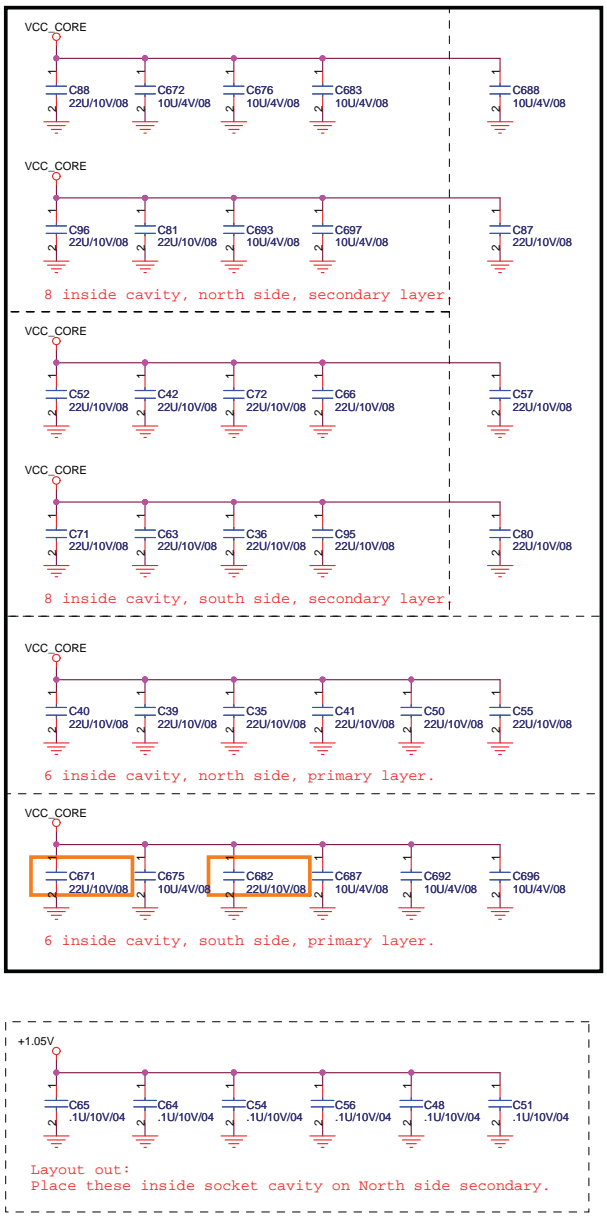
VCC_CORE

1 C88 22U/10V/08 2
1 C672 10U/4V/08 2
1 C676 10U/4V/08 2
1 C683 10U/4V/08 2
1 C688 10U/4V/08 2

VCC_CORE

1 C96 22U/10V/08 2
1 C81 22U/10V/08 2
1 C693 10U/4V/08 2
1 C697 10U/4V/08 2
1 C87 22U/10V/08 2

8 inside cavity, north side, secondary layer

VCC_CORE

1 C52 22U/10V/08 2
1 C42 22U/10V/08 2
1 C72 22U/10V/08 2
1 C66 22U/10V/08 2
1 C57 22U/10V/08 2

VCC_CORE

1 C71 22U/10V/08 2
1 C63 22U/10V/08 2
1 C36 22U/10V/08 2
1 C95 22U/10V/08 2
1 C80 22U/10V/08 2

8 inside cavity, south side, secondary layer

VCC_CORE

1 C40 22U/10V/08 2
1 C39 22U/10V/08 2
1 C35 22U/10V/08 2
1 C41 22U/10V/08 2
1 C50 22U/10V/08 2
1 C55 22U/10V/08 2

6 inside cavity, north side, primary layer.

VCC_CORE

1 C671 22U/10V/08 2
1 C675 10U/4V/08 2
1 C682 22U/10V/08 2
1 C687 10U/4V/08 2
1 C692 10U/4V/08 2
1 C696 10U/4V/08 2

6 inside cavity, south side, primary layer.

+1.05V

1 C65 .1U/10V/04 2
1 C64 .1U/10V/04 2
1 C54 .1U/10V/04 2
1 C56 .1U/10V/04 2
1 C48 .1U/10V/04 2
1 C51 .1U/10V/04 2

Layout out:
Place these inside socket cavity on North side secondary.